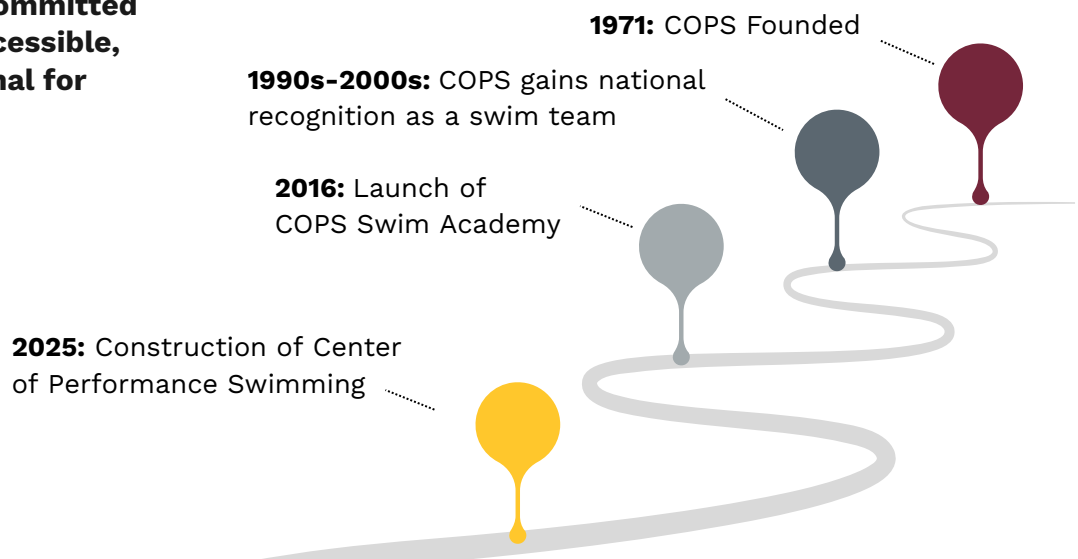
ommitted
cessible,
nal for

**1971:** COPS Founded

**1990s-2000s:** COPS gains national recognition as a swim team

**2016:** Launch of COPS Swim Academy

**2025:** Construction of Center of Performance Swimming